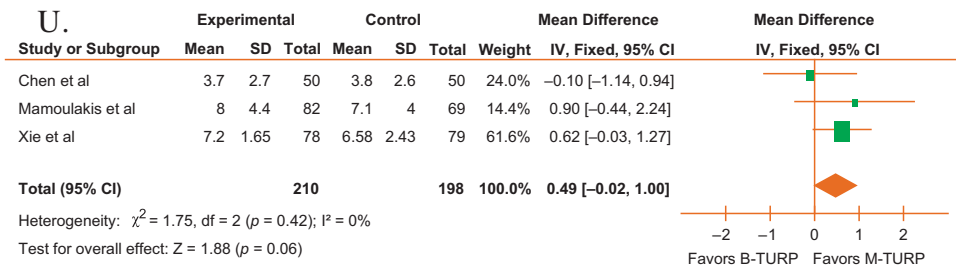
U.

| | Experimental | | | Control | | | | Mean Difference | Mean Difference |
|---|---|---|---|---|---|---|---|---|---|
| Study or Subgroup | Mean | SD | Total | Mean | SD | Total | Weight | IV, Fixed, 95% CI | IV, Fixed, 95% CI |
| Chen et al | 3.7 | 2.7 | 50 | 3.8 | 2.6 | 50 | 24.0% | −0.10 [−1.14, 0.94] | |
| Mamoulakis et al | 8 | 4.4 | 82 | 7.1 | 4 | 69 | 14.4% | 0.90 [−0.44, 2.24] | |
| Xie et al | 7.2 | 1.65 | 78 | 6.58 | 2.43 | 79 | 61.6% | 0.62 [−0.03, 1.27] | |
| Total (95% CI) | | | 210 | | | 198 | 100.0% | 0.49 [−0.02, 1.00] | |

Heterogeneity: $\chi^2$ = 1.75, df = 2 ($p$ = 0.42); I² = 0%

Test for overall effect: Z = 1.88 ($p$ = 0.06)

−2 −1 0 1 2

Favors B-TURP Favors M-TURP